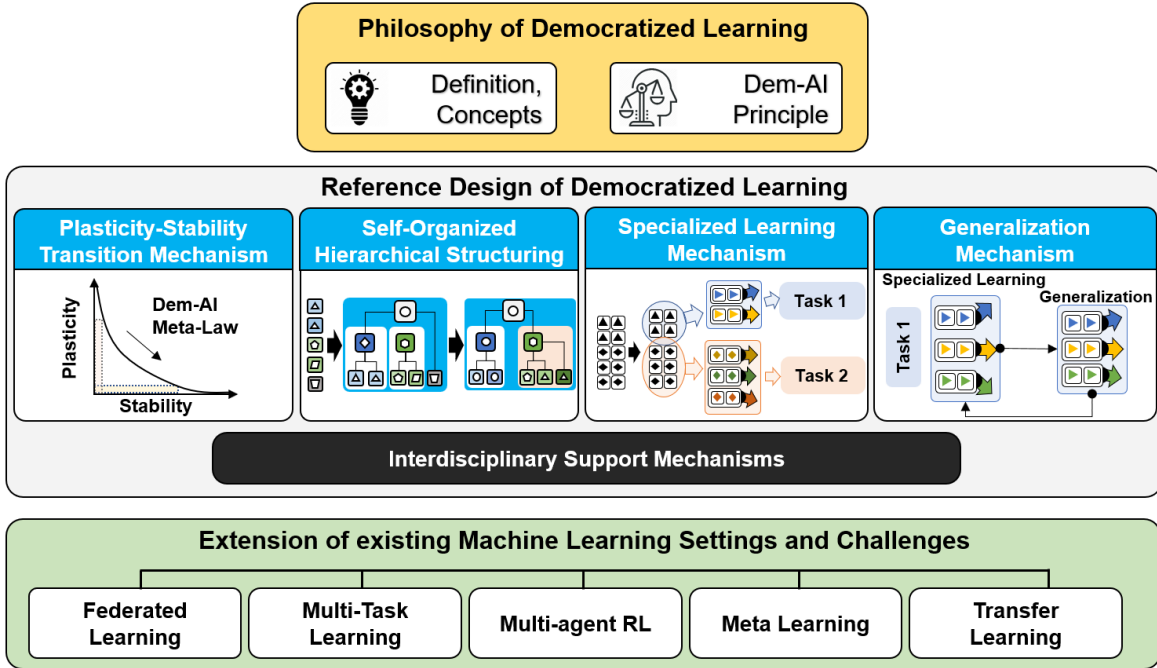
Philosophy of Democratized Learning

Definition, Concepts

Dem-AI Principle

Reference Design of Democratized Learning

Plasticity-Stability Transition Mechanism

Dem-AI Meta-Law

Plasticity

Stability

Self-Organized Hierarchical Structuring

Specialized Learning Mechanism

Task 1

Task 2

Generalization Mechanism

Specialized Learning

Generalization

Task 1

Interdisciplinary Support Mechanisms

Extension of existing Machine Learning Settings and Challenges

Federated Learning

Multi-Task Learning

Multi-agent RL

Meta Learning

Transfer Learning